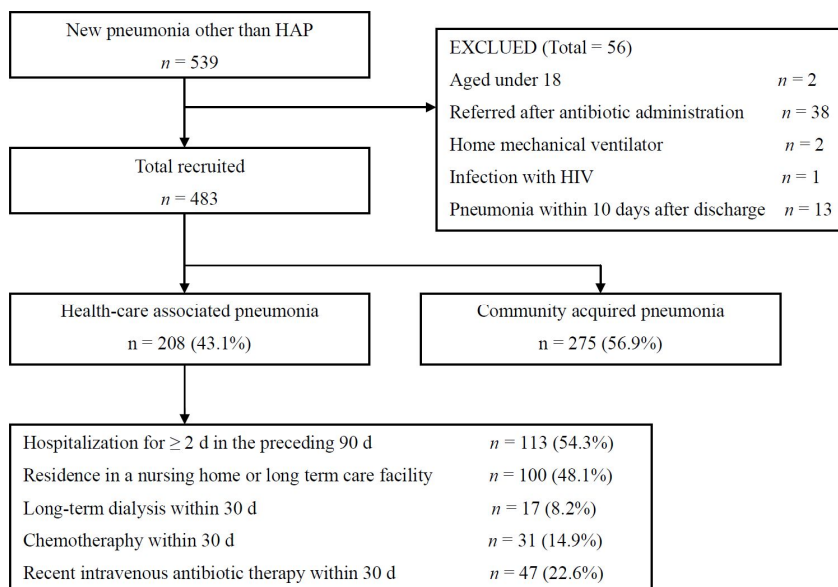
New pneumonia other than HAP

$n = 539$

EXCLUED (Total = 56)

Aged under 18 $n = 2$

Referred after antibiotic administration $n = 38$

Home mechanical ventilator $n = 2$

Infection with HIV $n = 1$

Pneumonia within 10 days after discharge $n = 13$

Total recruited

$n = 483$

Health-care associated pneumonia

n = 208 (43.1%)

Community acquired pneumonia

n = 275 (56.9%)

Hospitalization for $\geq 2$ d in the preceding 90 d $n = 113$ (54.3%)

Residence in a nursing home or long term care facility $n = 100$ (48.1%)

Long-term dialysis within 30 d $n = 17$ (8.2%)

Chemotheraphy within 30 d $n = 31$ (14.9%)

Recent intravenous antibiotic therapy within 30 d $n = 47$ (22.6%)